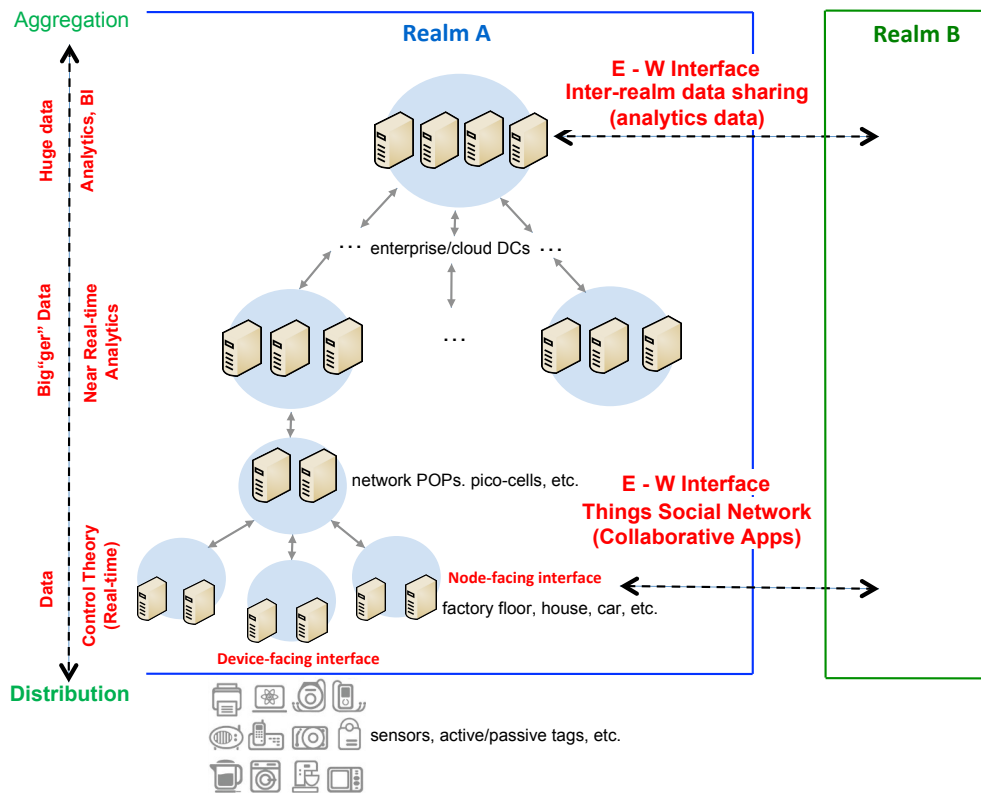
Aggregation

Huge data

Analytics, BI

Big"ger" Data

Near Real-time Analytics

Data

Control Theory (Real-time)

Distribution

Realm A

Realm B

E - W Interface
Inter-realm data sharing
(analytics data)

. . . enterprise/cloud DCs . . .

. . .

network POPs. pico-cells, etc.

E - W Interface
Things Social Network
(Collaborative Apps)

Node-facing interface

factory floor, house, car, etc.

Device-facing interface

sensors, active/passive tags, etc.